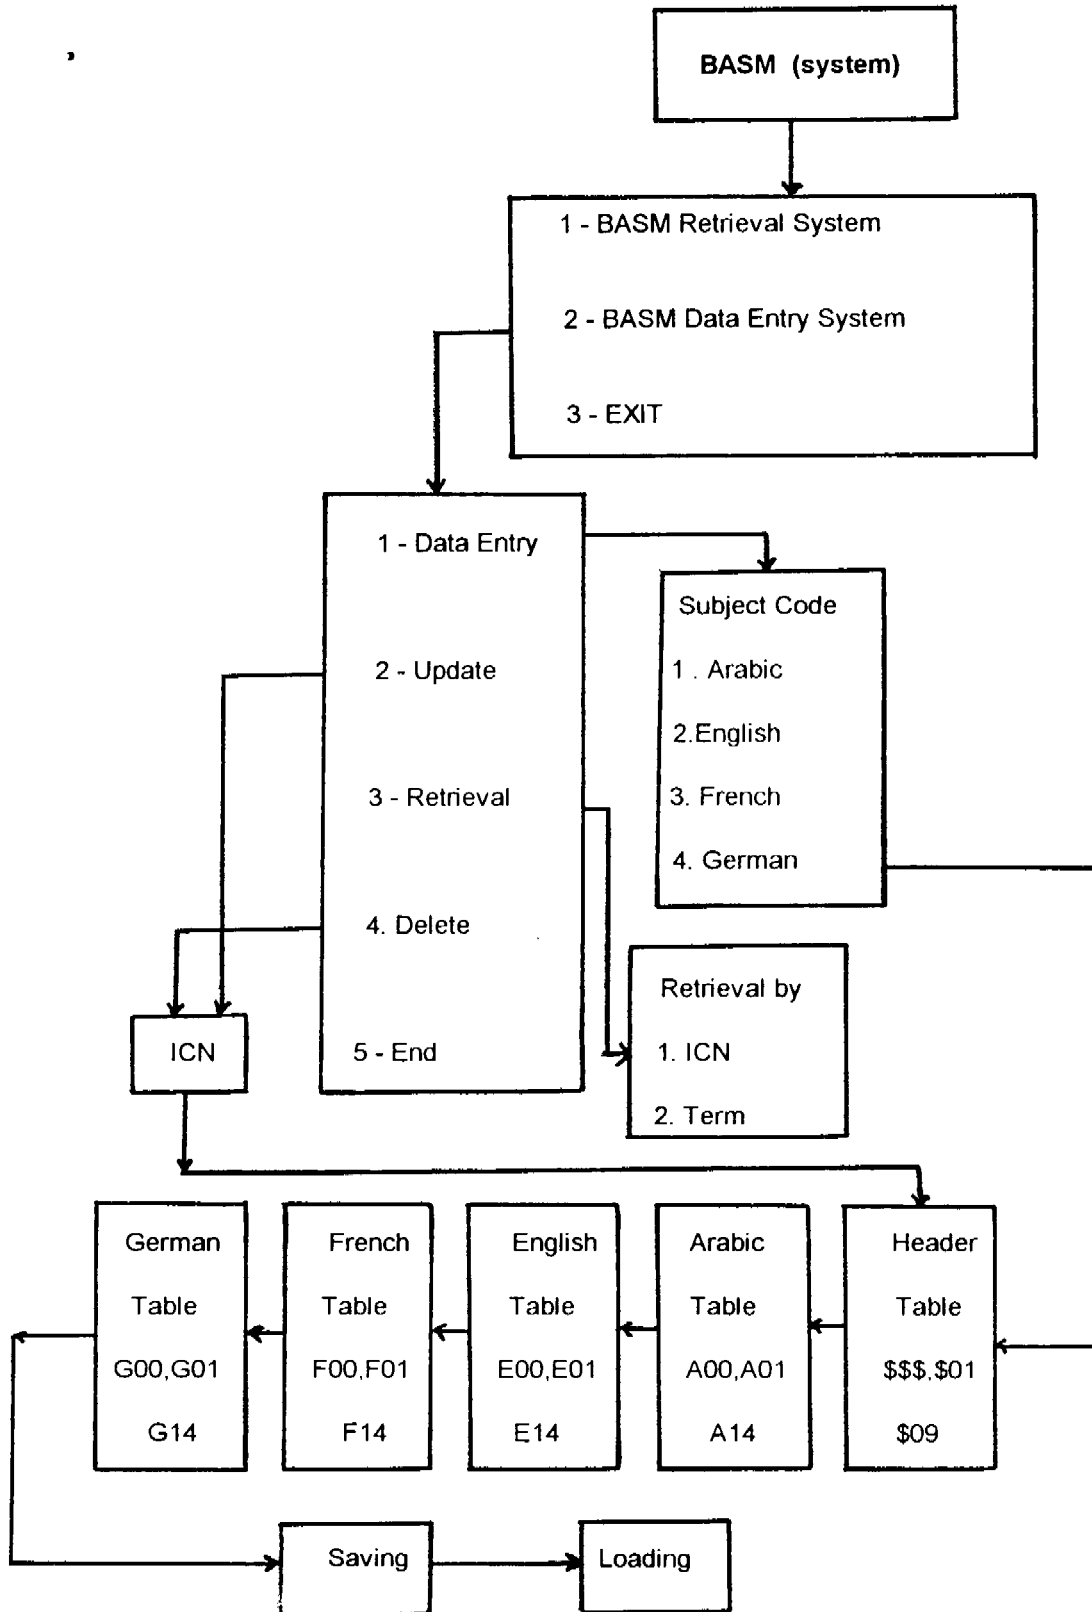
BASM (system)

1 - BASM Retrieval System

2 - BASM Data Entry System

3 - EXIT

1 - Data Entry

2 - Update

3 - Retrieval

4. Delete

5 - End

Subject Code

1 . Arabic

2.English

3. French

4. German

ICN

Retrieval by

1. ICN

2. Term

German Table G00,G01 G14

French Table F00,F01 F14

English Table E00,E01 E14

Arabic Table A00,A01 A14

Header Table $\$\$\$,\$01$ $\$09$

Saving

Loading